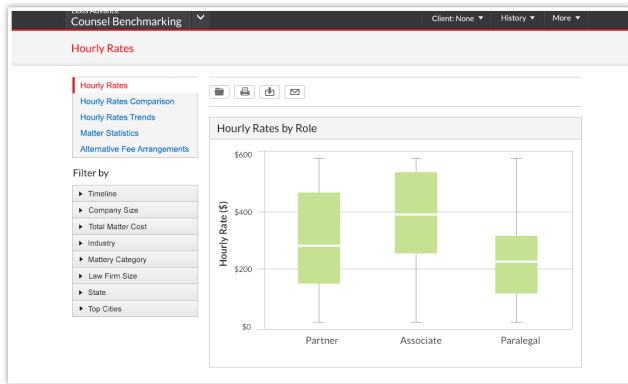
Lexis Advance
Counsel Benchmarking

Client: None ▼
History ▼
More ▼

Hourly Rates

Hourly Rates
Hourly Rates Comparison
Hourly Rates Trends
Matter Statistics
Alternative Fee Arrangements

Filter by

Timeline
Company Size
Total Matter Cost
Industry
Mattery Category
Law Firm Size
State
Top Cities

Hourly Rates by Role

$600
$400
$200
$0

Hourly Rate ($)

Partner
Associate
Paralegal